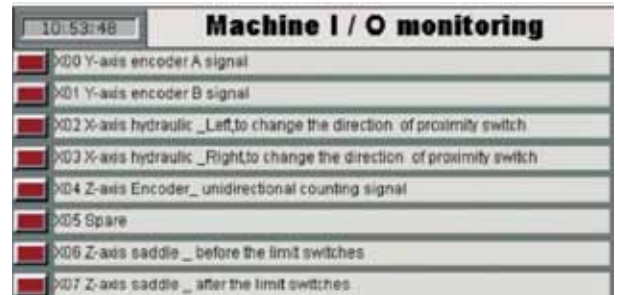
10:53:48

Machine I / O monitoring

X00 Y-axis encoder A signal

X01 Y-axis encoder B signal

X02 X-axis hydraulic _Left,to change the direction of proximity switch

X03 X-axis hydraulic _Right,to change the direction of proximity switch

X04 Z-axis Encoder_ unidirectional counting signal

X05 Spare

X06 Z-axis saddle _ before the limit switches

X07 Z-axis saddle _ after the limit switches